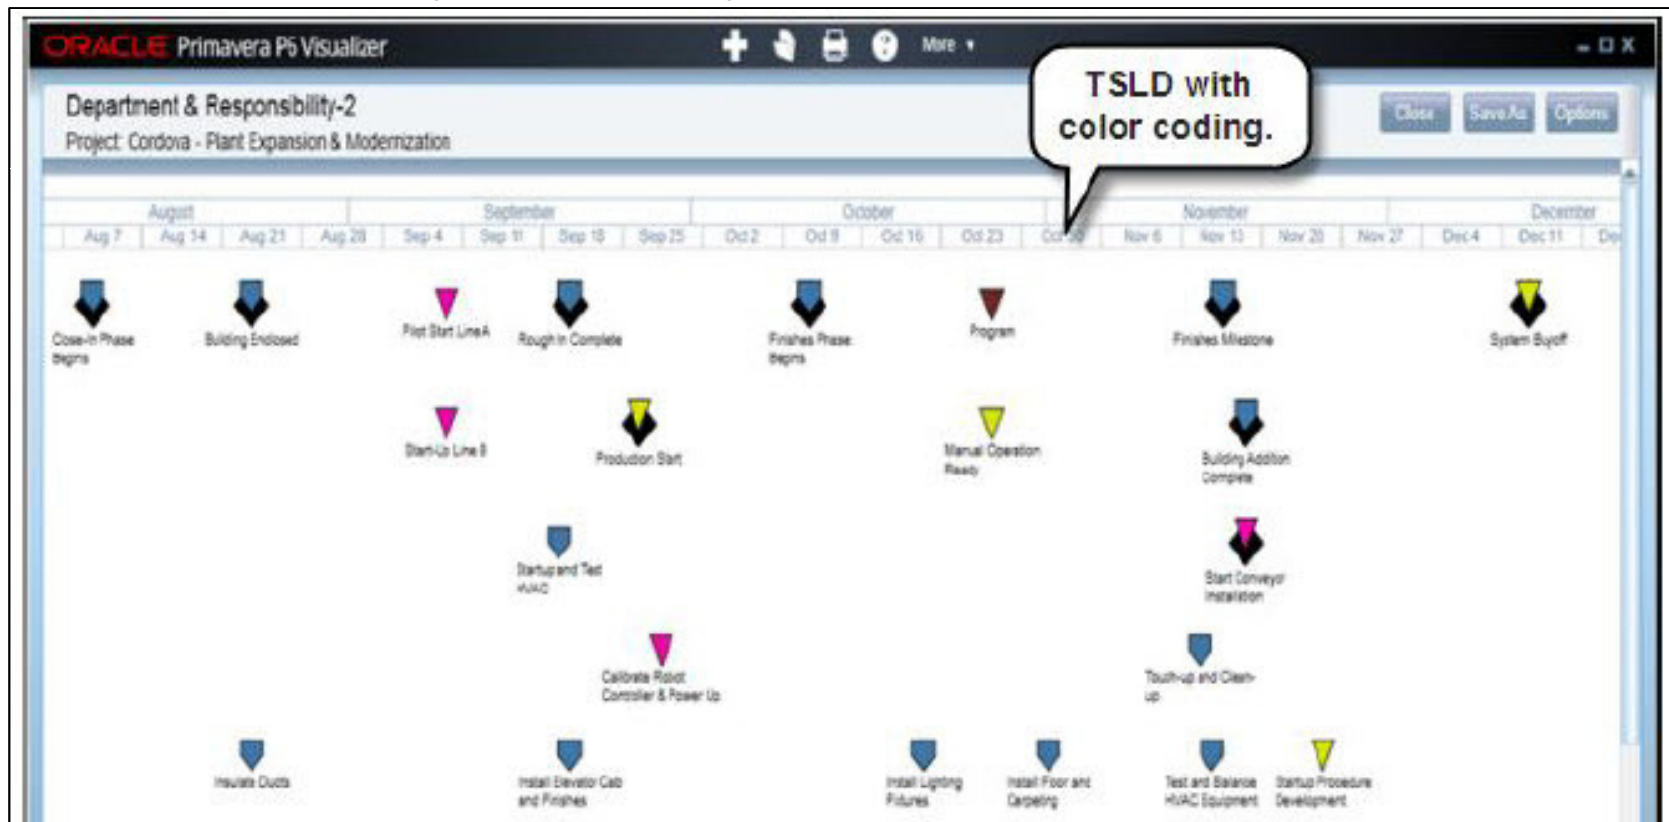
ORACLE Primavera P6 Visualizer

More ▾

Department & Responsibility-2
Project: Cordova - Plant Expansion & Modernization

TSLD with color coding.

Close Save As Options

| August | | | | September | | | | October | | | | | November | | | | December | | |
|---|---|---|---|---|---|---|---|---|---|---|---|---|---|---|---|---|---|---|---|
| Aug 7 | Aug 14 | Aug 21 | Aug 28 | Sep 4 | Sep 11 | Sep 18 | Sep 25 | Oct 2 | Oct 9 | Oct 16 | Oct 23 | Oct 30 | Nov 6 | Nov 13 | Nov 20 | Nov 27 | Dec 4 | Dec 11 | De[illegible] |

Close-In Phase Begins

Building Enclosed

Pilot Start Line A

Rough In Complete

Finishes Phase Begins

Program

Finishes Milestone

System Buyoff

Start-Up Line B

Production Start

Manual Operation Ready

Building Addition Complete

Startup and Test HVAC

Start Conveyor Installation

Calibrate Robot Controller & Power Up

Touch-up and Clean-up

Insulate Ducts

Install Elevator Cab and Finishes

Install Lighting Fixtures

Install Floor and Carpeting

Test and Balance HVAC Equipment

Startup Procedure Development